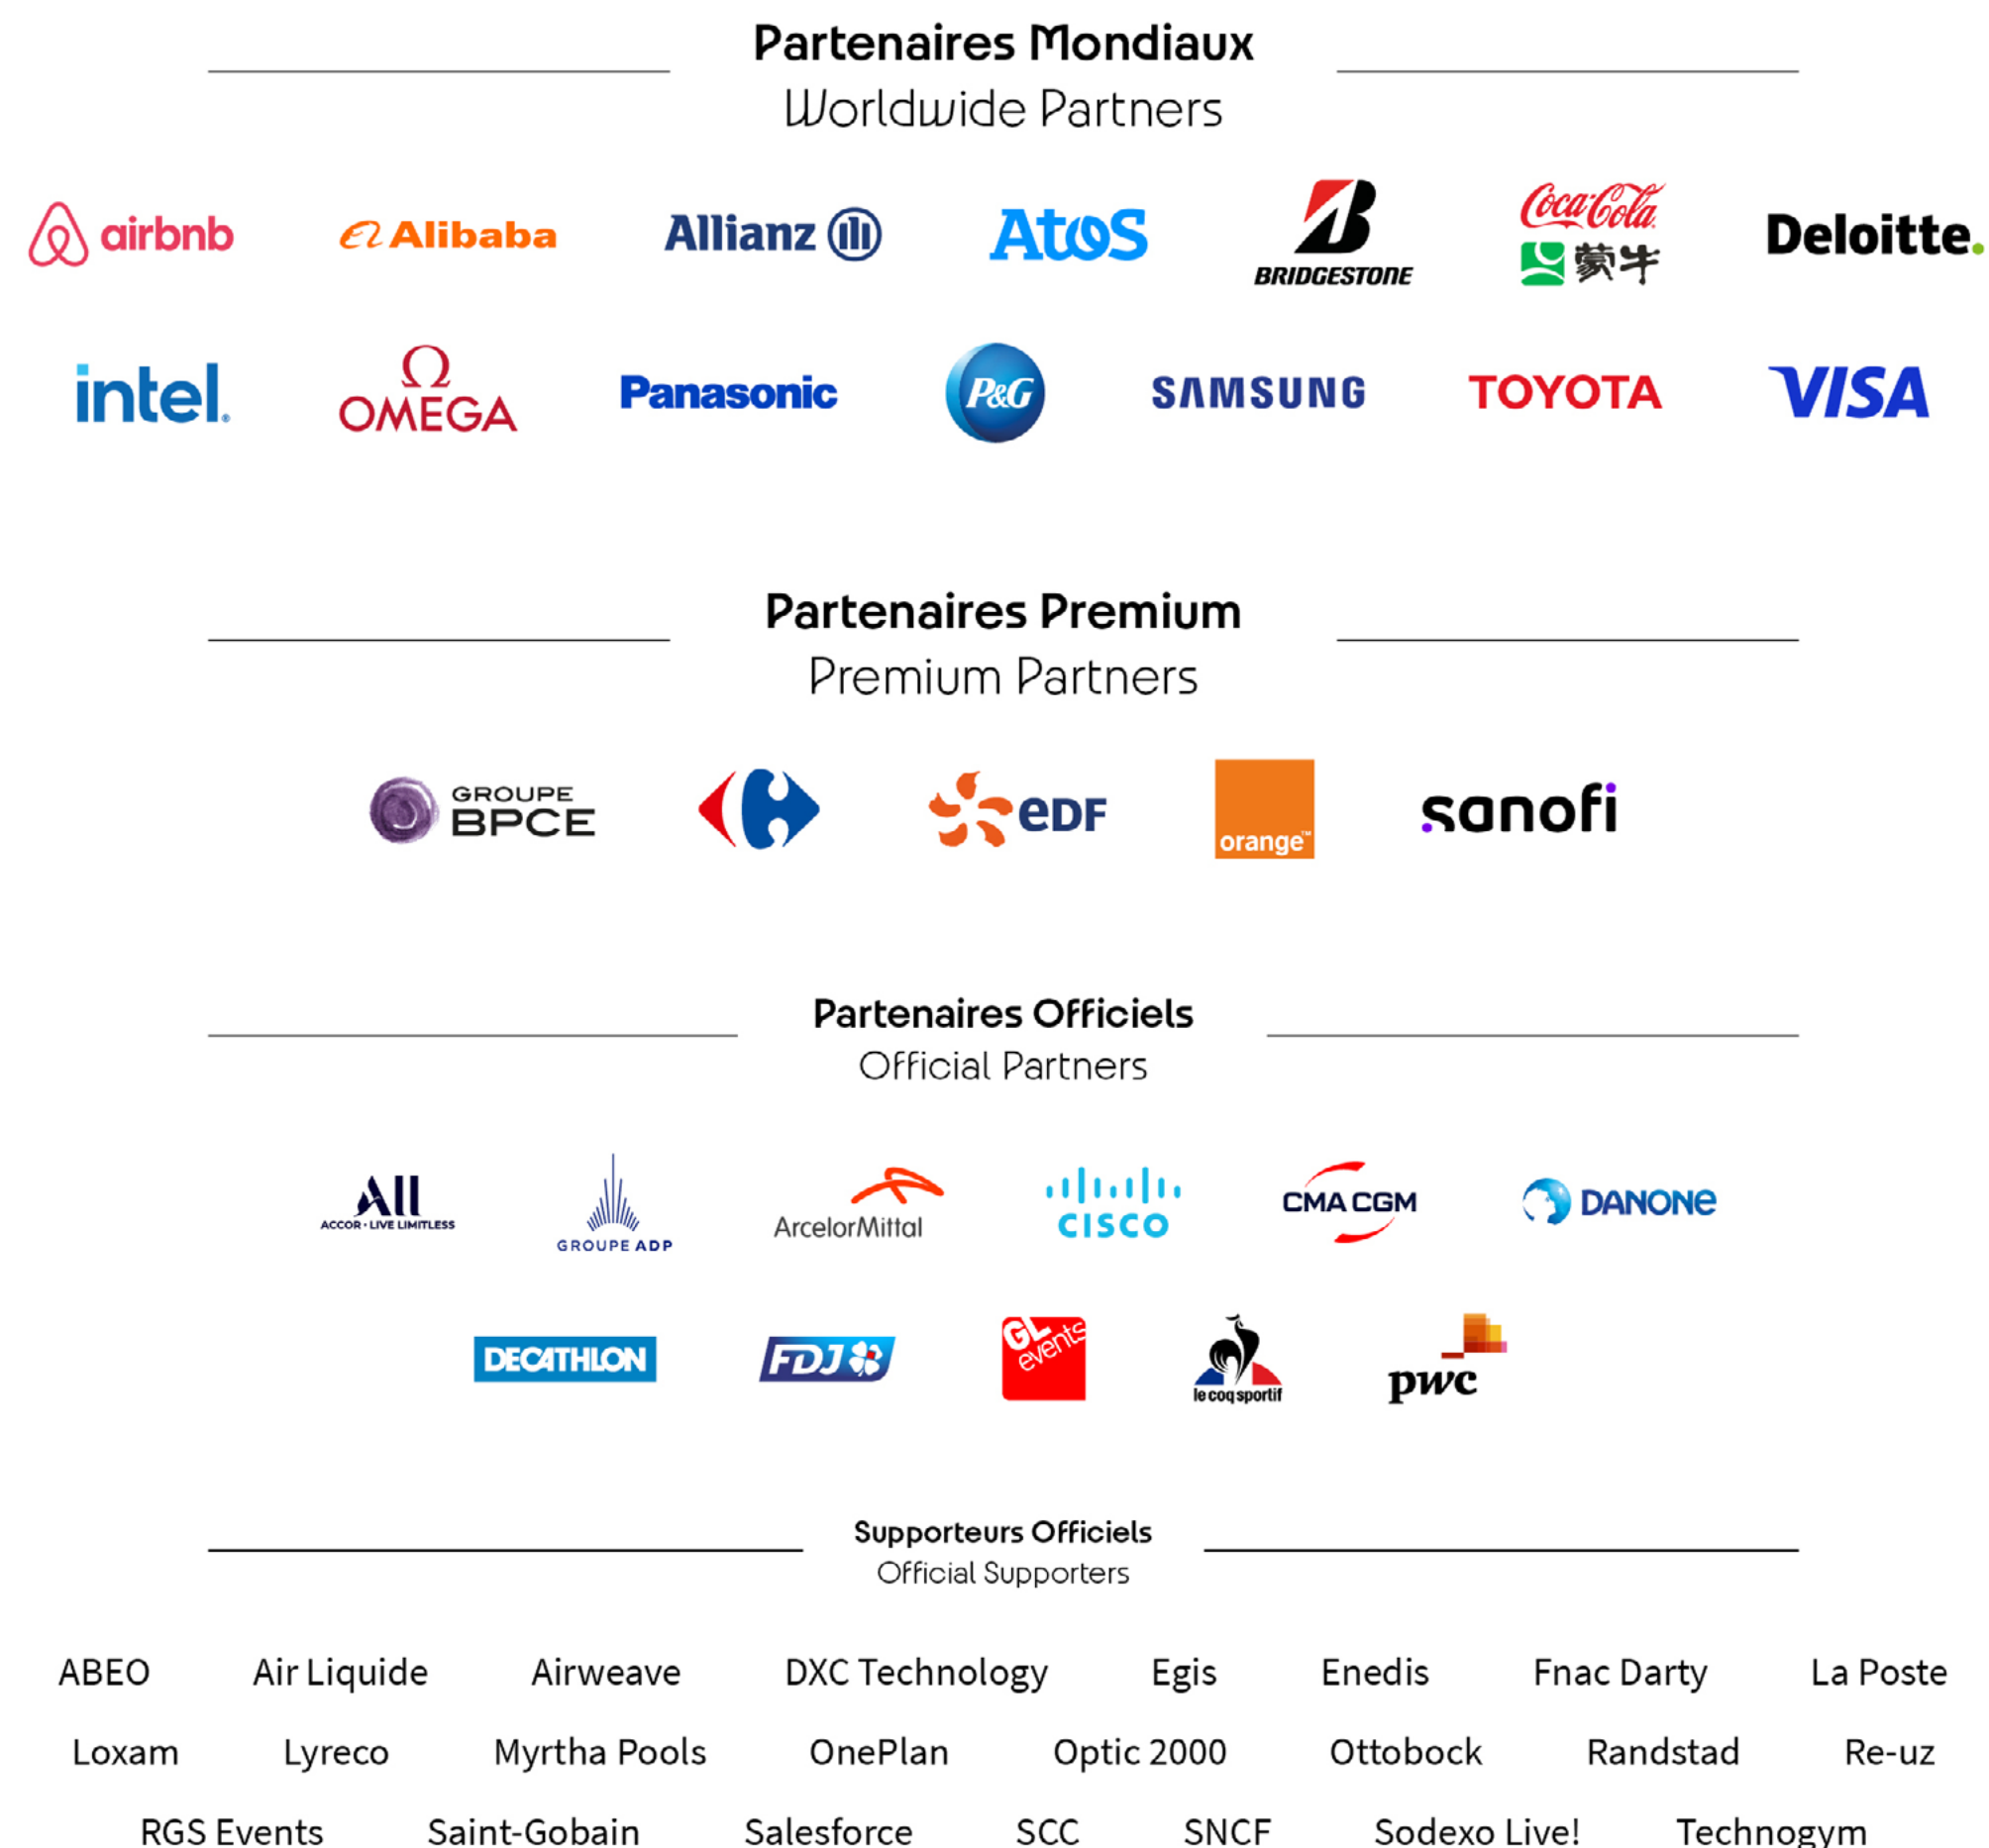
Partenaires Mondiaux
Worldwide Partners

airbnb Alibaba Allianz Atos BRIDGESTONE Coca-Cola 蒙牛 Deloitte.

intel. Ω OMEGA Panasonic P&G SAMSUNG TOYOTA VISA

Partenaires Premium
Premium Partners

GROUPE BPCE eDF orange™ sanofi

Partenaires Officiels
Official Partners

ALL ACCOR · LIVE LIMITLESS GROUPE ADP ArcelorMittal CISCO CMA CGM DANONE

DECATHLON FDJ GL events le coq sportif pwc

Supporteurs Officiels
Official Supporters

ABEO Air Liquide Airweave DXC Technology Egis Enedis Fnac Darty La Poste

Loxam Lyreco Myrtha Pools OnePlan Optic 2000 Ottobock Randstad Re-uz

RGS Events Saint-Gobain Salesforce SCC SNCF Sodexo Live! Technogym